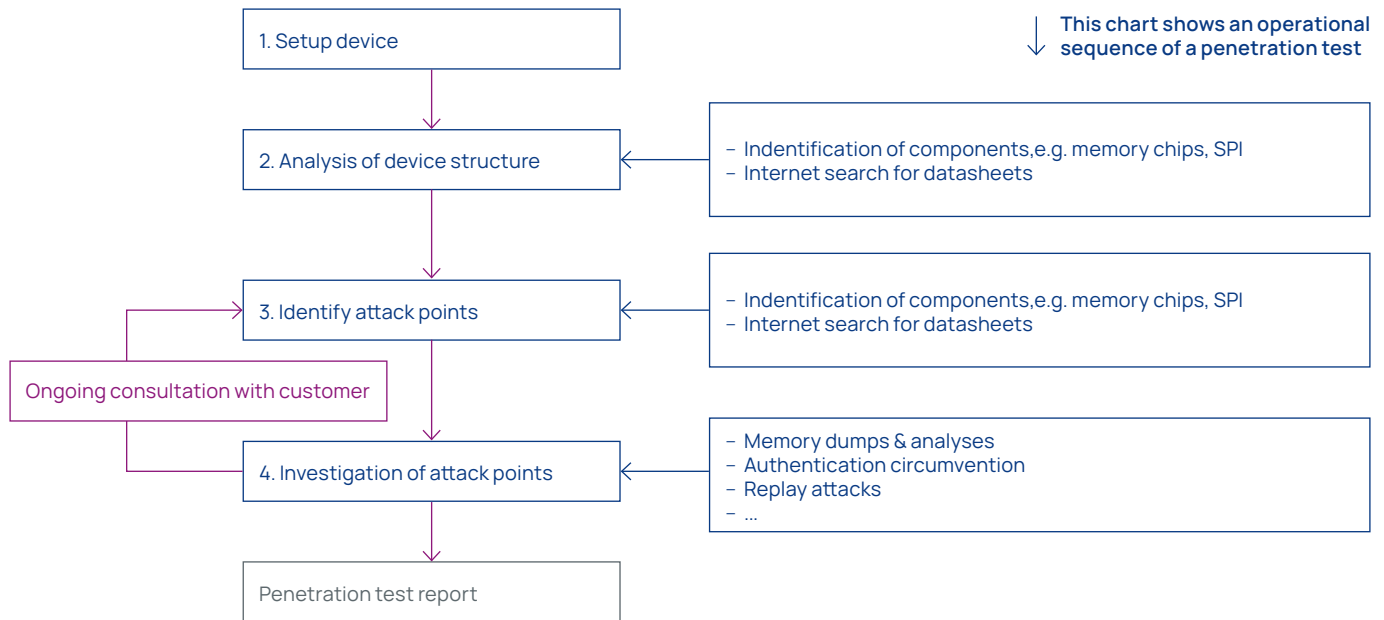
This chart shows an operational sequence of a penetration test

1. Setup device

2. Analysis of device structure

– Indentification of components,e.g. memory chips, SPI
– Internet search for datasheets

3. Identify attack points

– Indentification of components,e.g. memory chips, SPI
– Internet search for datasheets

Ongoing consultation with customer

4. Investigation of attack points

– Memory dumps & analyses
– Authentication circumvention
– Replay attacks
– ...

Penetration test report